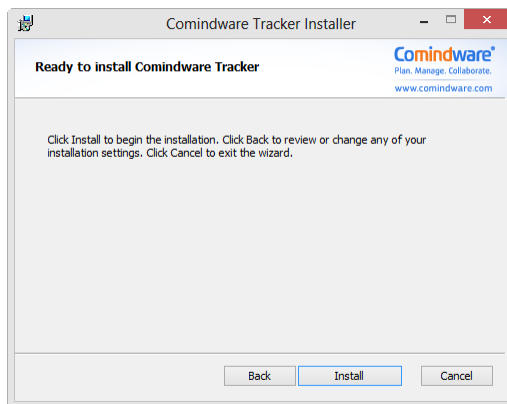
Comindware Tracker Installer

Ready to install Comindware Tracker

Comindware®
Plan. Manage. Collaborate.
www.comindware.com

Click Install to begin the installation. Click Back to review or change any of your installation settings. Click Cancel to exit the wizard.

Back
Install
Cancel